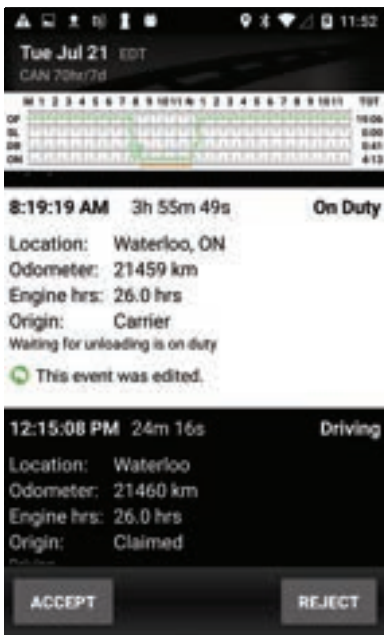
11:52

Tue Jul 21 EDT
CAN 70hr/7d

M 1 2 3 4 5 6 7 8 9 10 11 N 1 2 3 4 5 6 7 8 9 10 11 TOT
OF 19:06
SL 0:00
DR 0:41
ON 4:13

8:19:19 AM 3h 55m 49s On Duty

Location: Waterloo, ON
Odometer: 21459 km
Engine hrs: 26.0 hrs
Origin: Carrier
Waiting for unloading is on duty

This event was edited.

12:15:08 PM 24m 16s Driving

Location: Waterloo
Odometer: 21460 km
Engine hrs: 26.0 hrs
Origin: Claimed
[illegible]

ACCEPT

REJECT